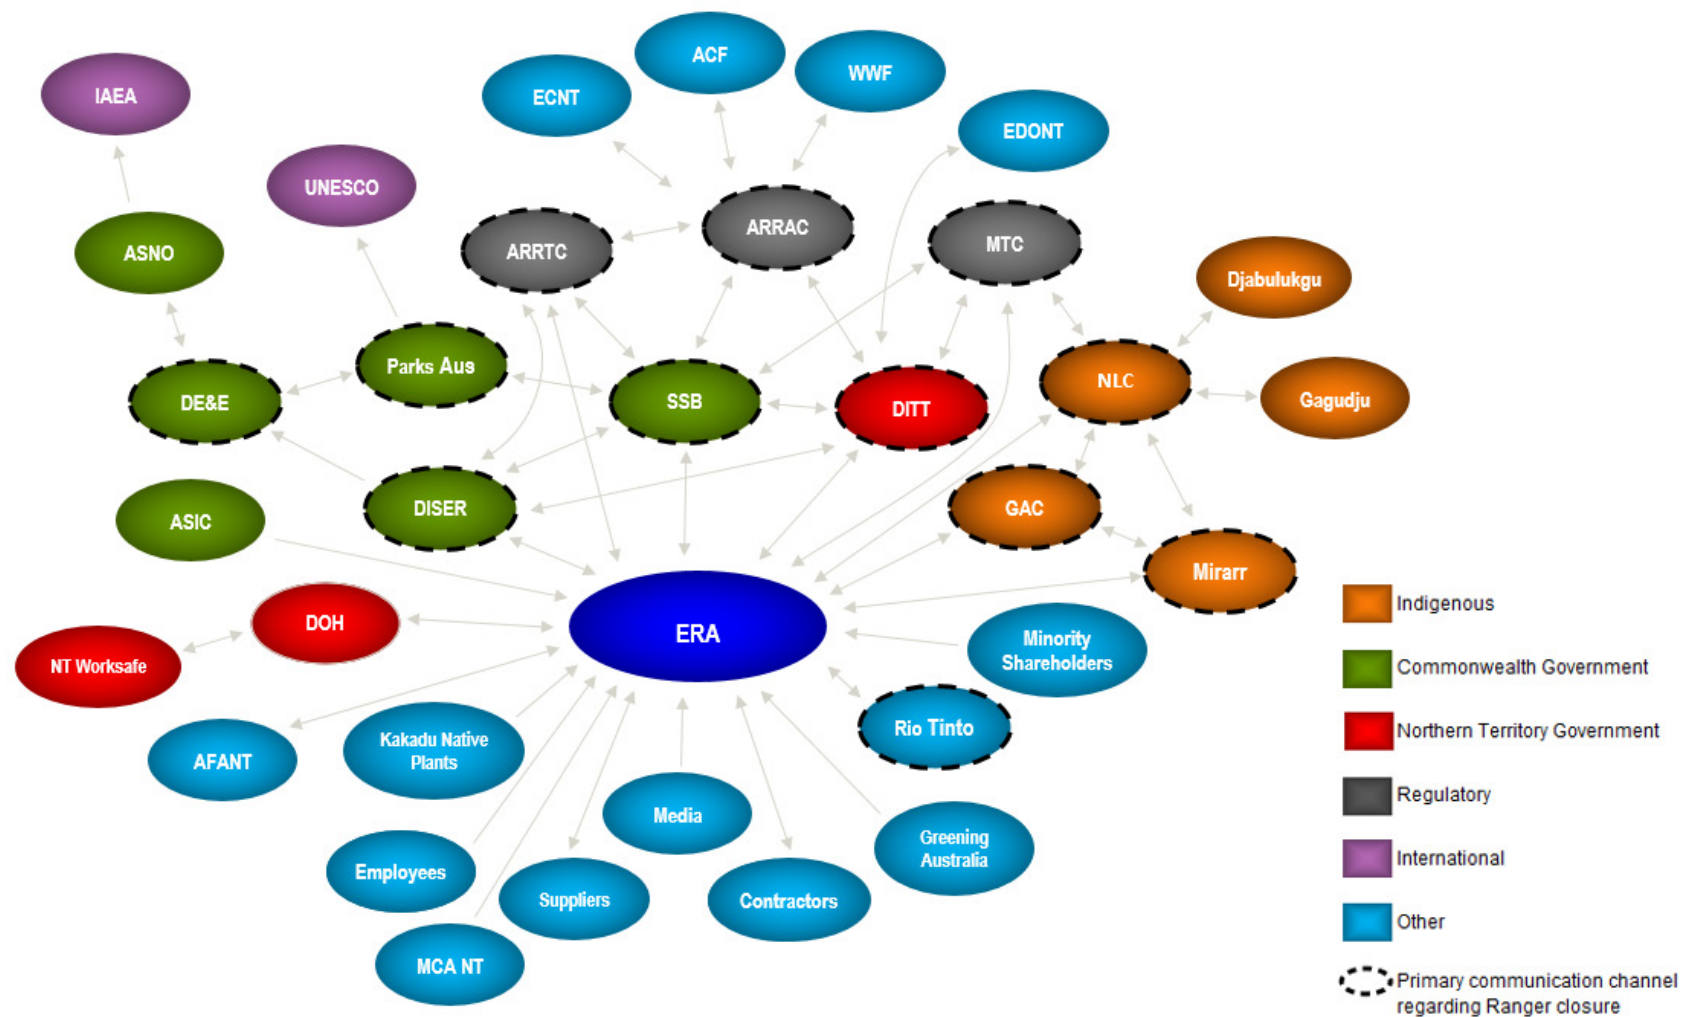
IAEA

ECNT

ACF

WWF

EDONT

UNESCO

ASNO

ARRTC

ARRAC

MTC

Djabulukgu

Parks Aus

DE&E

SSB

DITT

NLC

Gagudju

DISER

GAC

ASIC

Mirarr

DOH

ERA

Minority Shareholders

NT Worksafe

Rio Tinto

AFANT

Kakadu Native Plants

Media

Greening Australia

Employees

Suppliers

Contractors

MCA NT

Indigenous

Commonwealth Government

Northern Territory Government

Regulatory

International

Other

Primary communication channel regarding Ranger closure